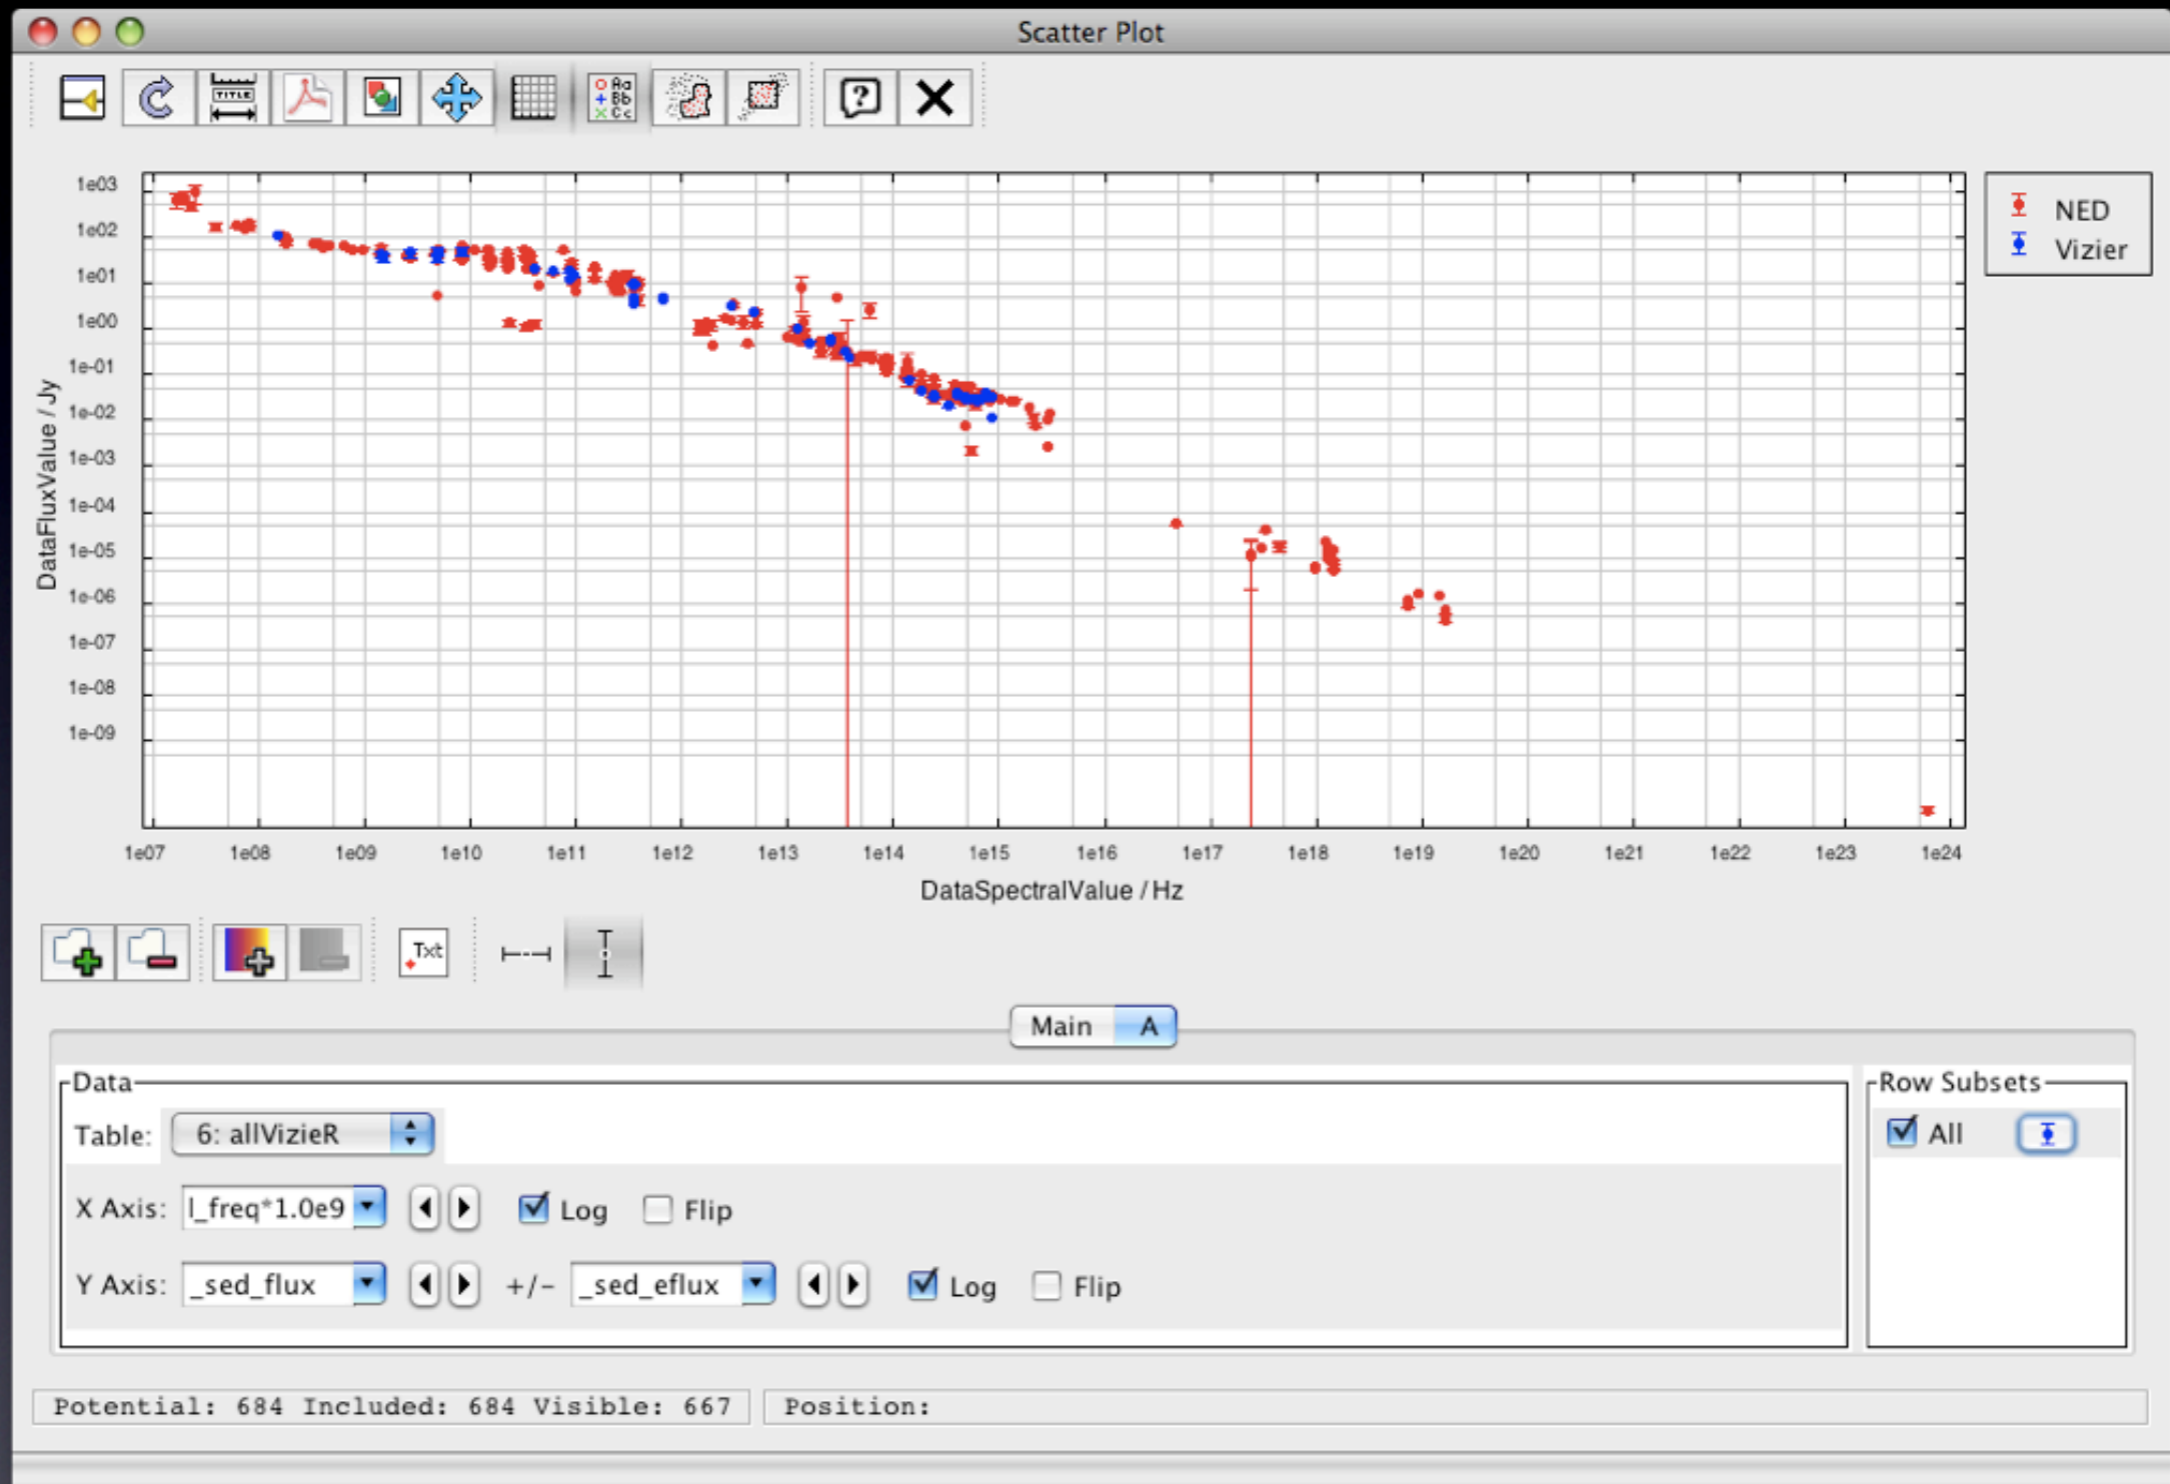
Scatter Plot

TITLE

Aa Bb Cc

1e03
1e02
1e01
1e00
1e-01
1e-02
1e-03
1e-04
1e-05
1e-06
1e-07
1e-08
1e-09

DataFluxValue / Jy

1e07 1e08 1e09 1e10 1e11 1e12 1e13 1e14 1e15 1e16 1e17 1e18 1e19 1e20 1e21 1e22 1e23 1e24

DataSpectralValue / Hz

NED
Vizier

Txt

Main A

Data

Table: 6: allVizieR

X Axis: l_freq*1.0e9 Log Flip

Y Axis: _sed_flux +/- _sed_eflux Log Flip

Row Subsets

All

Potential: 684 Included: 684 Visible: 667

Position: